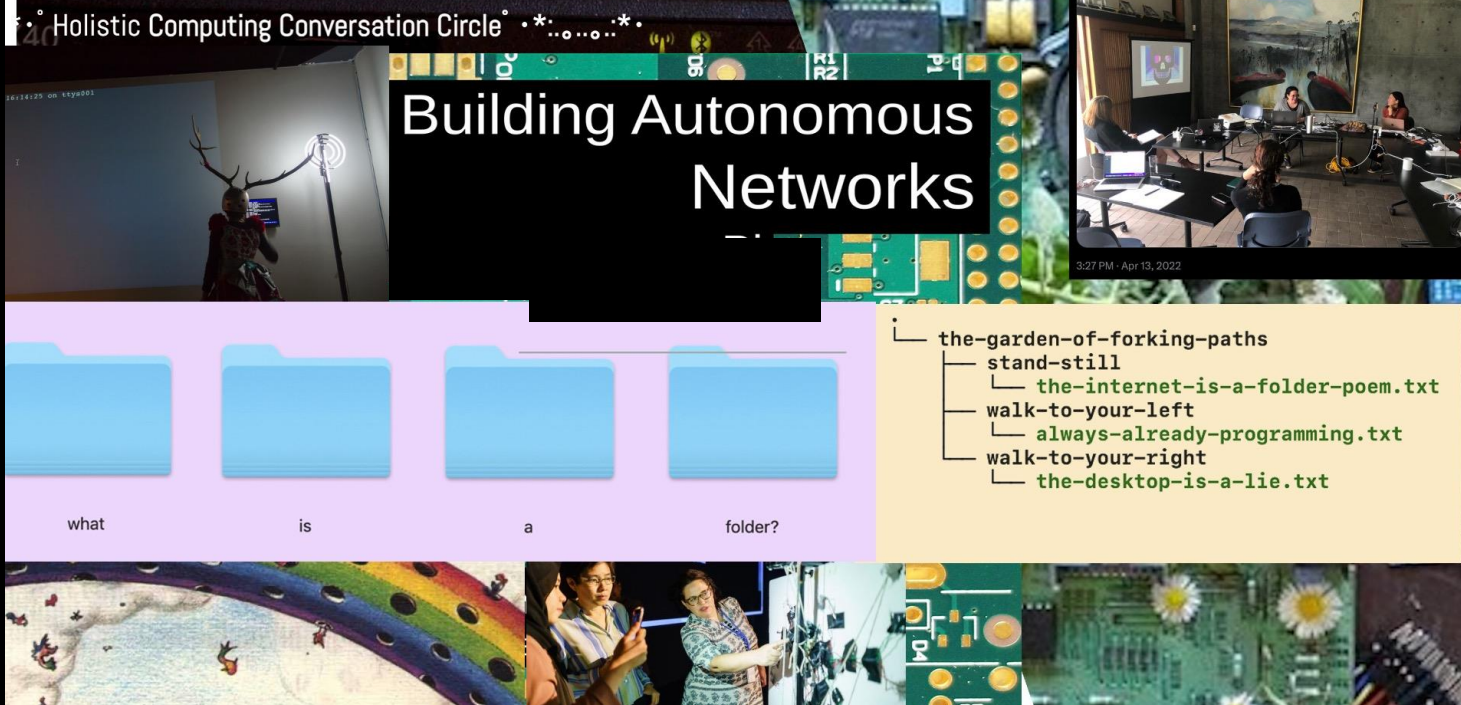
*˖° Holistic Computing Conversation Circle° ˖*:.｡..｡.:*˖

Building Autonomous Networks

16:14:25 on ttys001

3:27 PM · Apr 13, 2022

what is a folder?

.
└── the-garden-of-forking-paths
    ├── stand-still
    │   └── the-internet-is-a-folder-poem.txt
    ├── walk-to-your-left
    │   └── always-already-programming.txt
    └── walk-to-your-right
        └── the-desktop-is-a-lie.txt